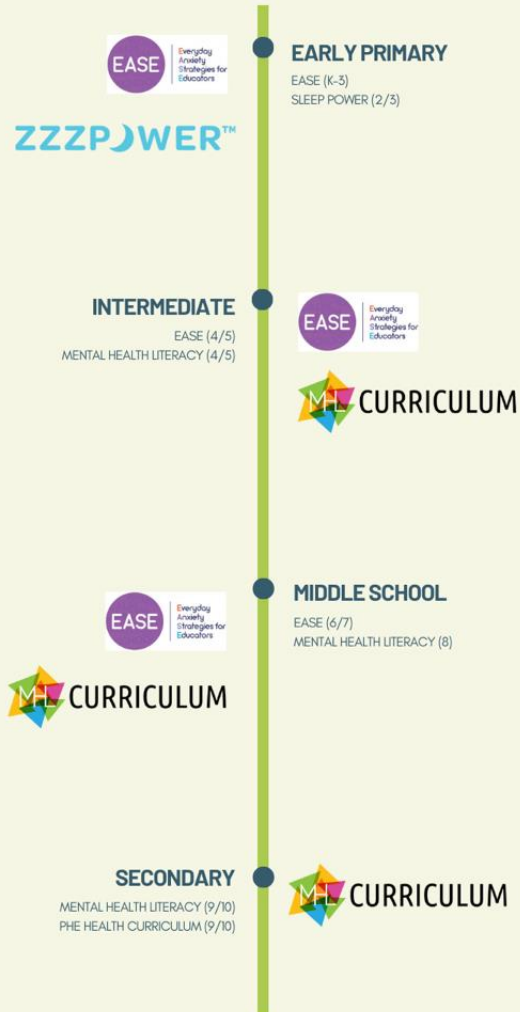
EASE
Everyday Anxiety Strategies for Educators

ZZZPOWER™

EARLY PRIMARY
EASE (K-3)
SLEEP POWER (2/3)

INTERMEDIATE
EASE (4/5)
MENTAL HEALTH LITERACY (4/5)

EASE
Everyday Anxiety Strategies for Educators

MHL CURRICULUM

EASE
Everyday Anxiety Strategies for Educators

MHL CURRICULUM

MIDDLE SCHOOL
EASE (6/7)
MENTAL HEALTH LITERACY (8)

SECONDARY
MENTAL HEALTH LITERACY (9/10)
PHE HEALTH CURRICULUM (9/10)

MHL CURRICULUM